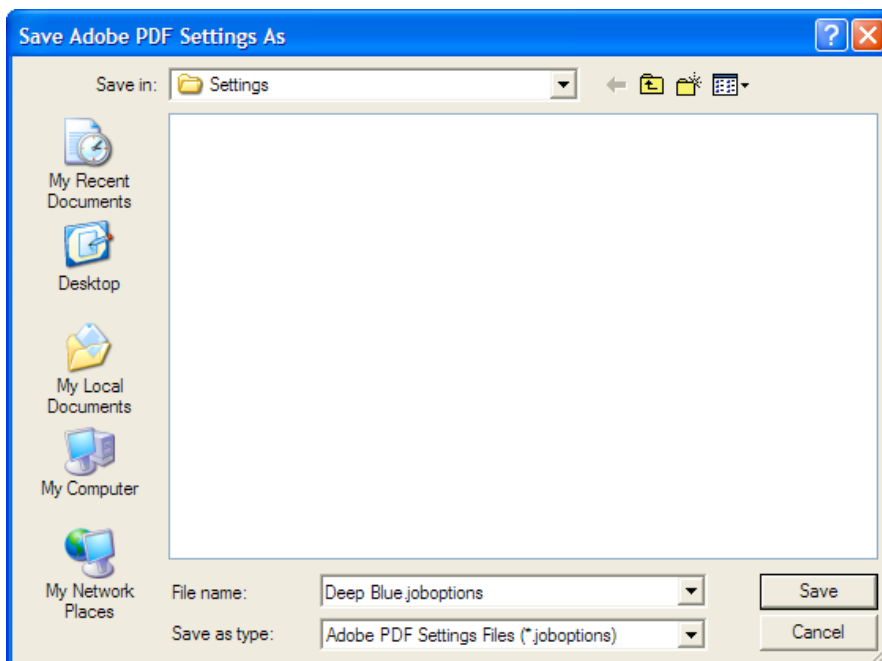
Save Adobe PDF Settings As

Save in: Settings

My Recent Documents

Desktop

My Local Documents

My Computer

My Network Places

File name: Deep Blue.joboptions

Save as type: Adobe PDF Settings Files (*.joboptions)

Save

Cancel